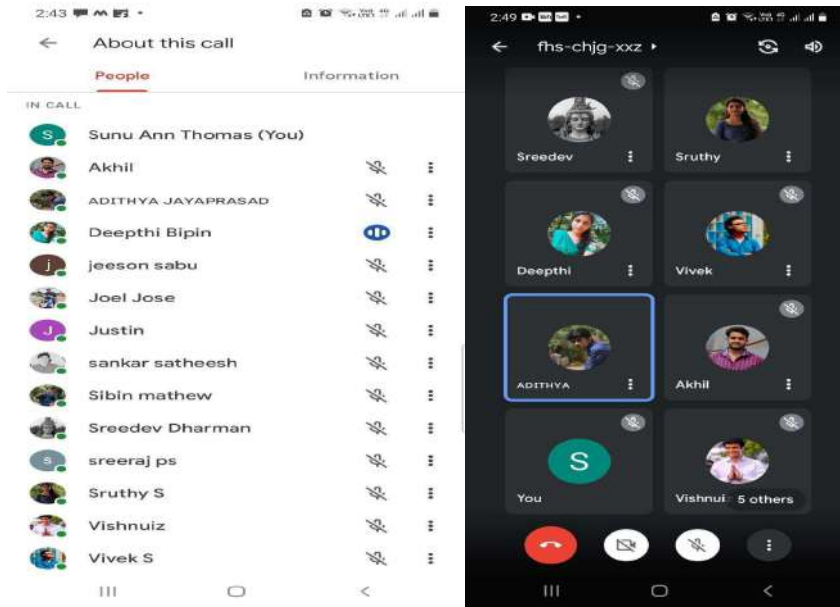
2:43

About this call

People

Information

IN CALL

S Sunu Ann Thomas (You)

Akhil

ADITHYA JAYAPRASAD

Deepthi Bipin

j jeeson sabu

Joel Jose

J Justin

sankar satheesh

Sibin mathew

Sreedev Dharman

s sreeraj ps

Sruthy S

Vishnuiz

Vivek S

2:49

fhs-chjg-xxz ▸

Sreedev

Sruthy

Deepthi

Vivek

ADITHYA

Akhil

S

You

Vishnui

5 others